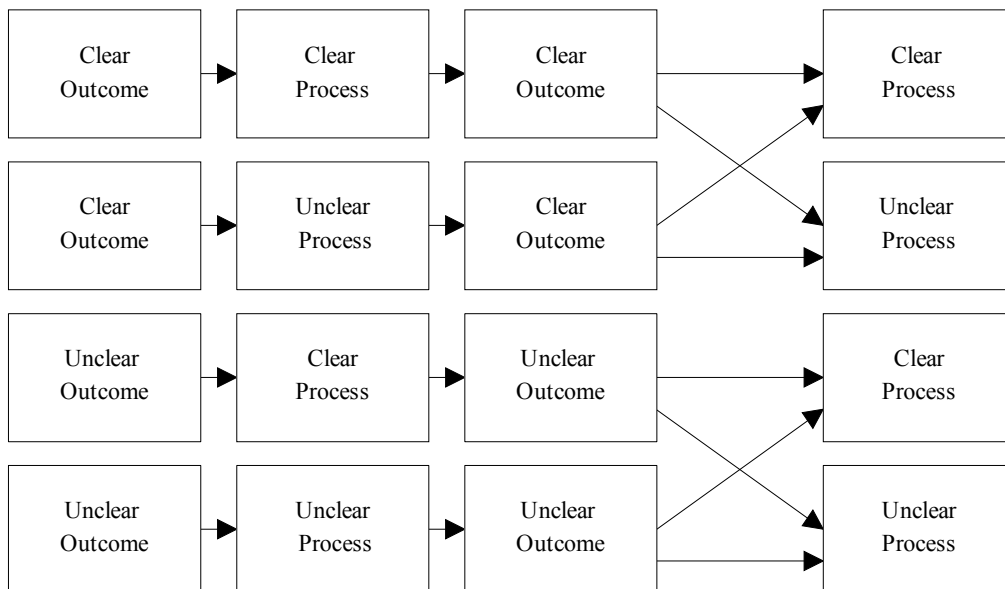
Clear Outcome

Clear Process

Clear Outcome

Clear Process

Clear Outcome

Unclear Process

Clear Outcome

Unclear Process

Unclear Outcome

Clear Process

Unclear Outcome

Clear Process

Unclear Outcome

Unclear Process

Unclear Outcome

Unclear Process